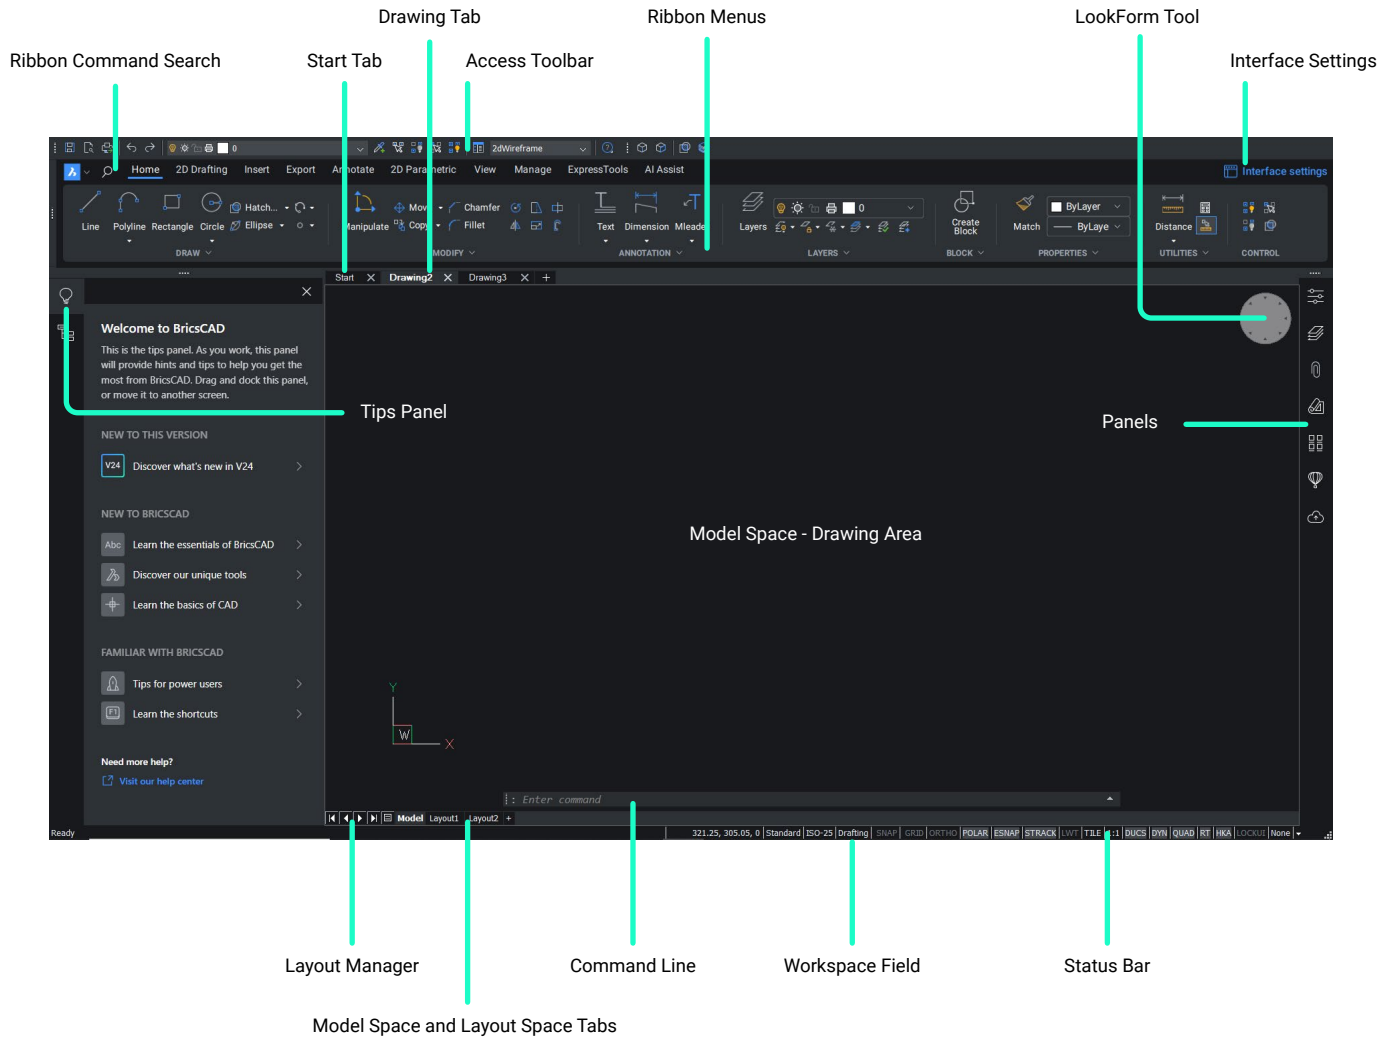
Drawing Tab

Ribbon Menus

LookForm Tool

Ribbon Command Search

Start Tab

Access Toolbar

Interface Settings

0

2dWireframe

Home 2D Drafting Insert Export Annotate 2D Parametric View Manage ExpressTools AI Assist

Interface settings

Line Polyline Rectangle Circle Hatch... Ellipse

DRAW

Manipulate Move Copy Chamfer Fillet

MODIFY

Text Dimension Mleader

ANNOTATION

Layers 0

LAYERS

Create Block

BLOCK

Match ByLayer ByLaye

PROPERTIES

Distance

UTILITIES

CONTROL

Start Drawing2 Drawing3 +

Welcome to BricsCAD

This is the tips panel. As you work, this panel will provide hints and tips to help you get the most from BricsCAD. Drag and dock this panel, or move it to another screen.

Tips Panel

Panels

NEW TO THIS VERSION

V24 Discover what's new in V24

NEW TO BRICSCAD

Abc Learn the essentials of BricsCAD

Discover our unique tools

Learn the basics of CAD

FAMILIAR WITH BRICSCAD

Tips for power users

Learn the shortcuts

Need more help?

Visit our help center

Model Space - Drawing Area

Y

W

X

: Enter command

Model Layout1 Layout2 +

Ready

321.25, 305.05, 0 Standard ISO-25 Drafting SNAP GRID ORTHO POLAR ESNAP STRACK LWT TILE 1:1 DUCS DYN QUAD RT HKA LOCKUI None

Layout Manager

Command Line

Workspace Field

Status Bar

Model Space and Layout Space Tabs